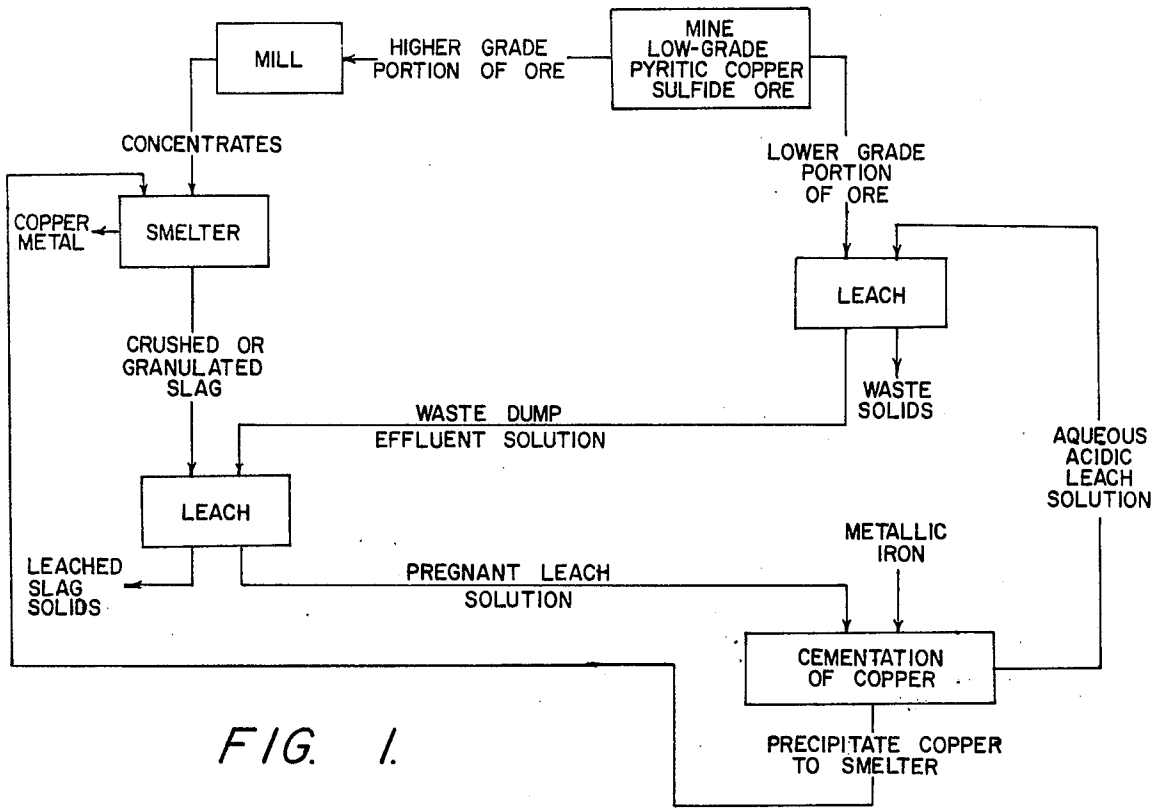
MINE LOW-GRADE PYRITIC COPPER SULFIDE ORE

HIGHER GRADE PORTION OF ORE

MILL

CONCENTRATES

LOWER GRADE PORTION OF ORE

COPPER METAL

SMELTER

LEACH

CRUSHED OR GRANULATED SLAG

WASTE SOLIDS

WASTE DUMP EFFLUENT SOLUTION

AQUEOUS ACIDIC LEACH SOLUTION

LEACH

METALLIC IRON

LEACHED SLAG SOLIDS

PREGNANT LEACH SOLUTION

CEMENTATION OF COPPER

FIG. 1.

PRECIPITATE COPPER TO SMELTER